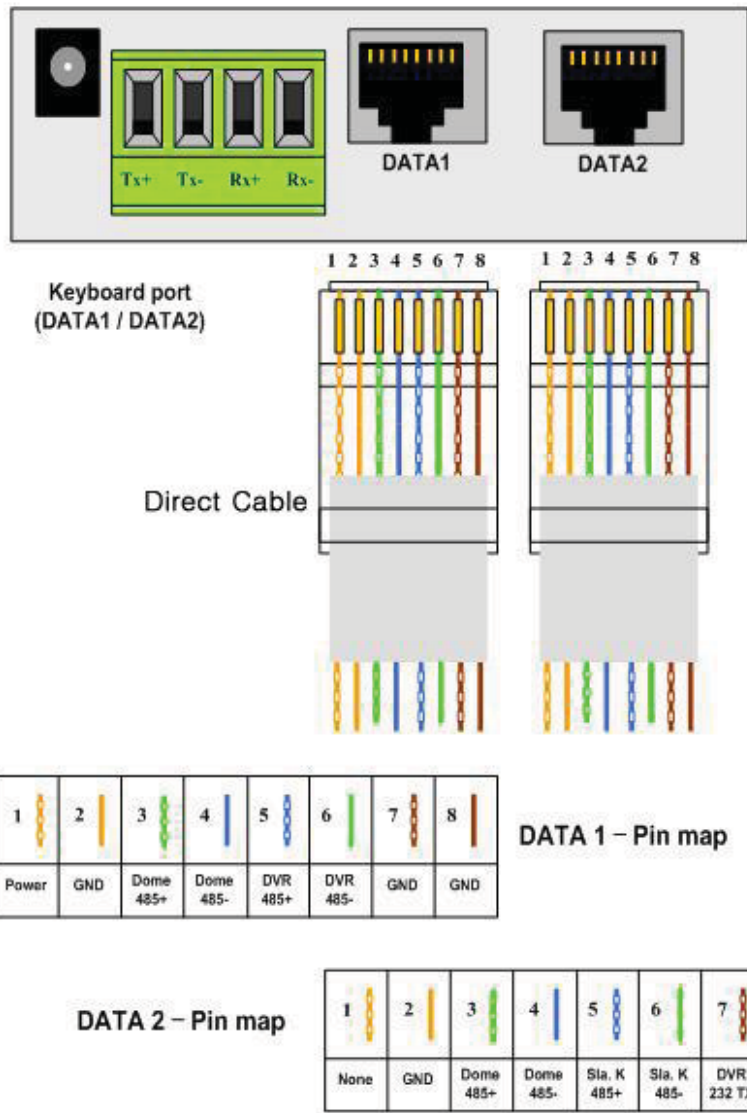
Tx+ Tx- Rx+ Rx-

DATA1

DATA2

Keyboard port
(DATA1 / DATA2)

1 2 3 4 5 6 7 8

1 2 3 4 5 6 7 8

Direct Cable

| 1 | 2 | 3 | 4 | 5 | 6 | 7 | 8 |
|---|---|---|---|---|---|---|---|
| Power | GND | Dome 485+ | Dome 485- | DVR 485+ | DVR 485- | GND | GND |

DATA 1 – Pin map

DATA 2 – Pin map

| 1 | 2 | 3 | 4 | 5 | 6 | 7 |
|---|---|---|---|---|---|---|
| None | GND | Dome 485+ | Dome 485- | Sla. K 485+ | Sla. K 485- | DVR 232 T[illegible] |